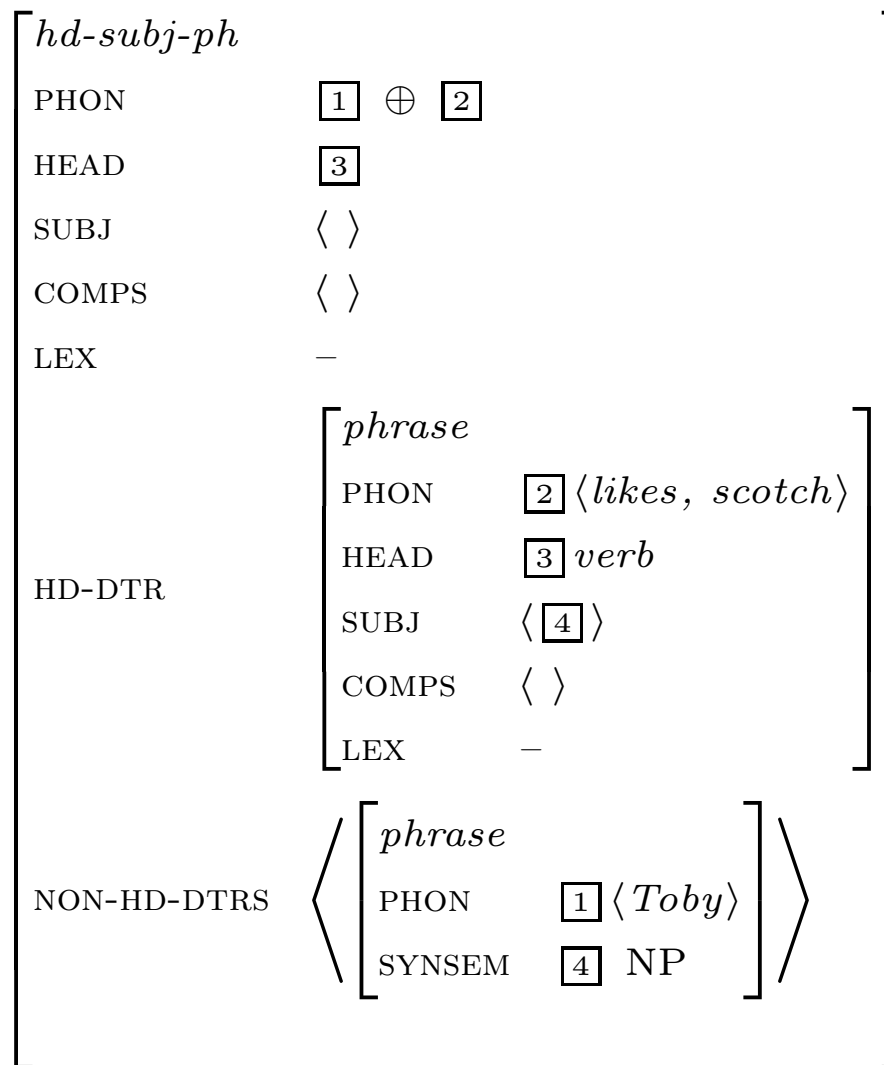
*hd-subj-ph*

PHON $\boxed{1} \oplus \boxed{2}$

HEAD $\boxed{3}$

SUBJ $\langle \ \rangle$

COMPS $\langle \ \rangle$

LEX $-$

HD-DTR

*phrase*

PHON $\boxed{2}\ \langle likes,\ scotch \rangle$

HEAD $\boxed{3}\ verb$

SUBJ $\langle \boxed{4} \rangle$

COMPS $\langle \ \rangle$

LEX $-$

NON-HD-DTRS

*phrase*

PHON $\boxed{1}\ \langle Toby \rangle$

SYNSEM $\boxed{4}$ NP